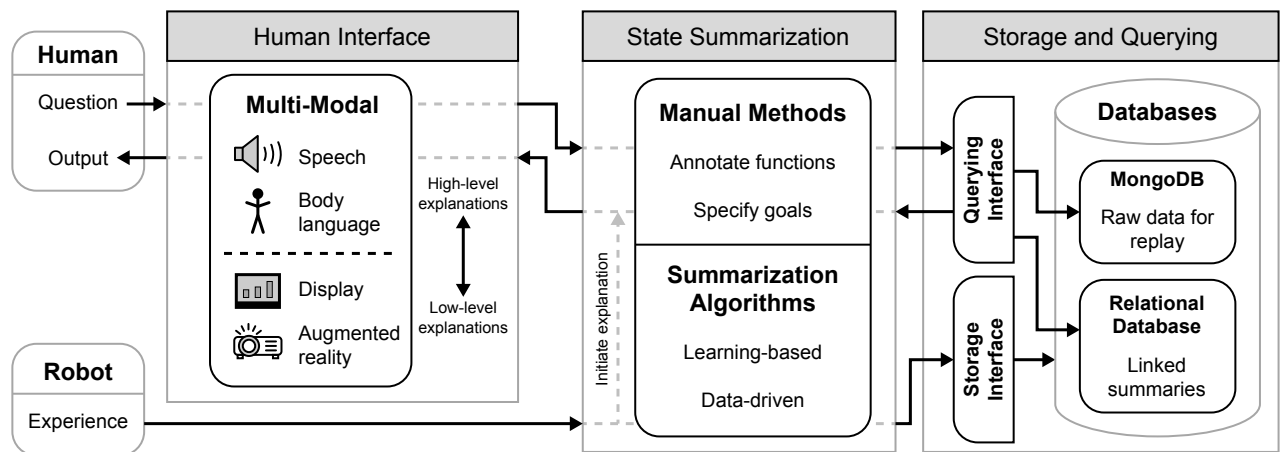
Human

Question

Output

Human Interface

Multi-Modal

Speech

Body language

Display

Augmented reality

High-level explanations

Low-level explanations

Robot

Experience

State Summarization

Manual Methods

Annotate functions

Specify goals

Initiate explanation

Summarization Algorithms

Learning-based

Data-driven

Storage and Querying

Querying Interface

Storage Interface

Databases

MongoDB

Raw data for replay

Relational Database

Linked summaries